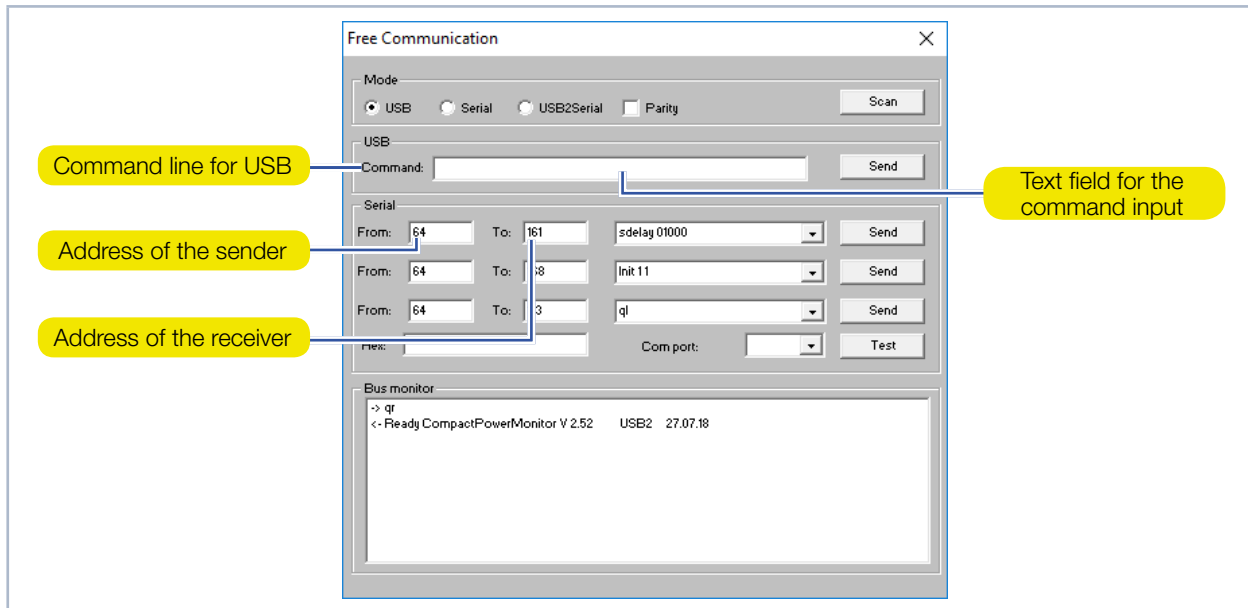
Free Communication

Mode
USB Serial USB2Serial Parity
Scan

USB
Command line for USB
Command:
Send
Text field for the command input

Serial
Address of the sender
From: 64 To: 161 sdelay 01000 Send
From: 64 To: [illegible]8 Init 11 Send
From: 64 To: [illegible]3 ql Send
Address of the receiver
Hex: Com port: Test

Bus monitor
-> qr
<- Ready CompactPowerMonitor V 2.52 USB2 27.07.18